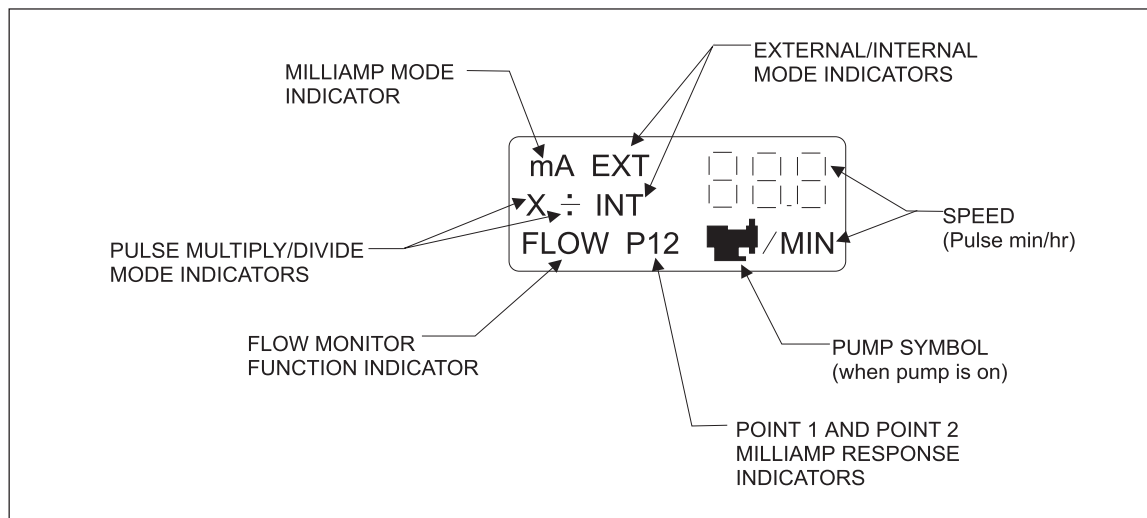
MILLIAMP MODE INDICATOR

EXTERNAL/INTERNAL MODE INDICATORS

mA EXT

X $\div$ INT

FLOW P12

/MIN

SPEED (Pulse min/hr)

PULSE MULTIPLY/DIVIDE MODE INDICATORS

FLOW MONITOR FUNCTION INDICATOR

PUMP SYMBOL (when pump is on)

POINT 1 AND POINT 2 MILLIAMP RESPONSE INDICATORS